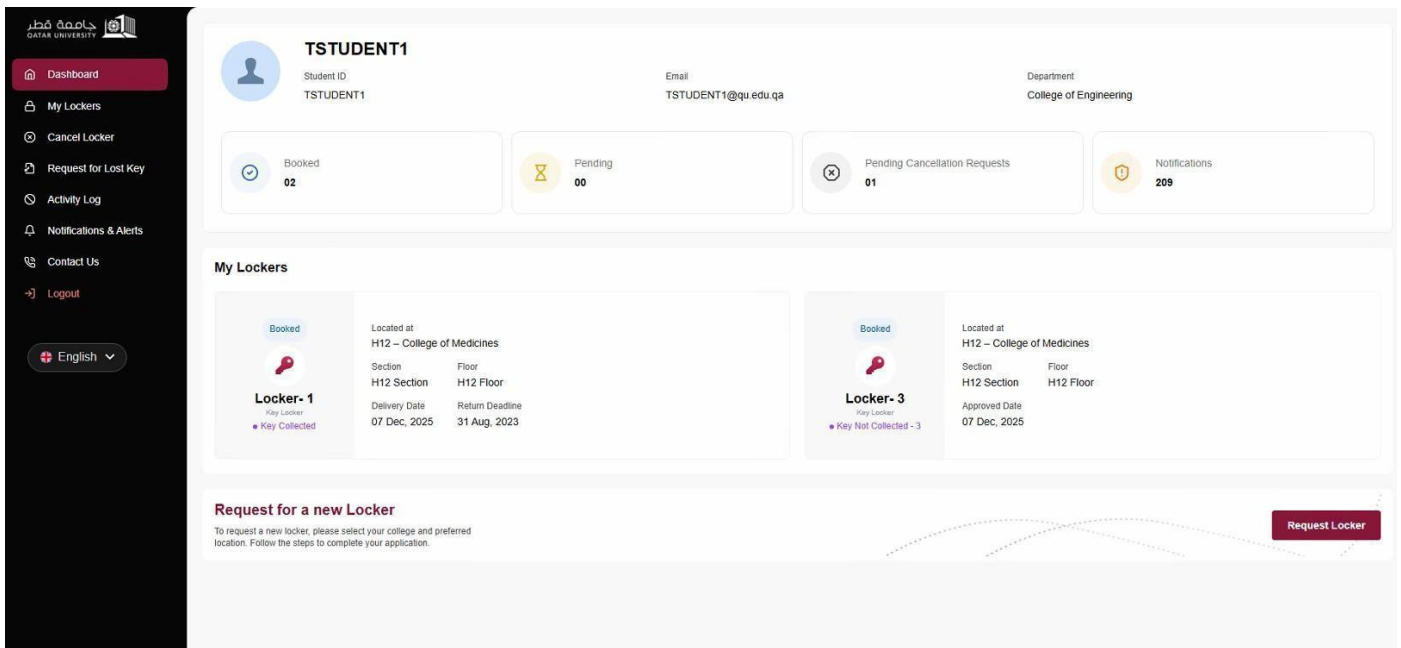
جامعة قطر
QATAR UNIVERSITY

Dashboard
My Lockers
Cancel Locker
Request for Lost Key
Activity Log
Notifications & Alerts
Contact Us
Logout

English

TSTUDENT1
Student ID
TSTUDENT1
Email
TSTUDENT1@qu.edu.qa
Department
College of Engineering

Booked
02

Pending
00

Pending Cancellation Requests
01

Notifications
209

My Lockers

Booked
Locker- 1
Key Locker
• Key Collected
Located at
H12 – College of Medicines
Section
H12 Section
Floor
H12 Floor
Delivery Date
07 Dec, 2025
Return Deadline
31 Aug, 2023

Booked
Locker- 3
Key Locker
• Key Not Collected - 3
Located at
H12 – College of Medicines
Section
H12 Section
Floor
H12 Floor
Approved Date
07 Dec, 2025

Request for a new Locker
To request a new locker, please select your college and preferred location. Follow the steps to complete your application.

Request Locker